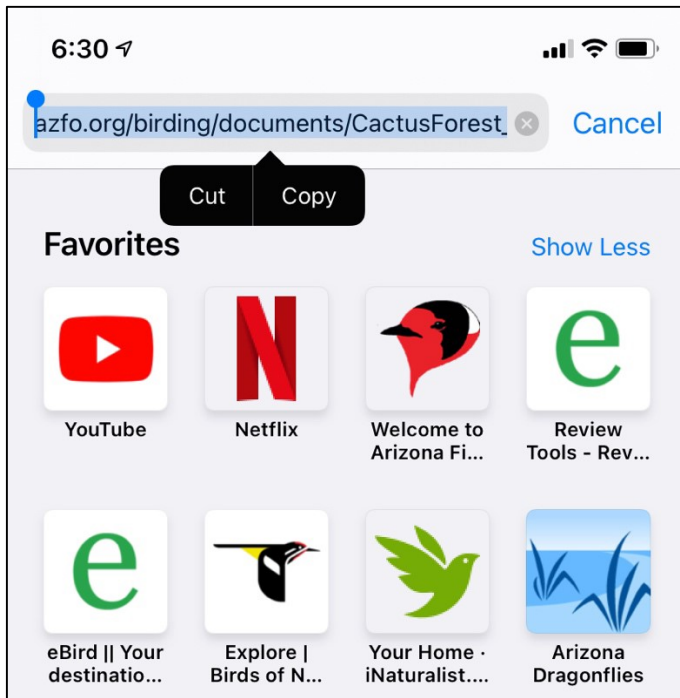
6:30

azfo.org/birding/documents/CactusForest_

Cancel

Cut

Copy

Favorites

Show Less

YouTube

Netflix

Welcome to Arizona Fi...

Review Tools - Rev...

e

e

eBird || Your destinatio...

Explore | Birds of N...

Your Home · iNaturalist....

Arizona Dragonflies